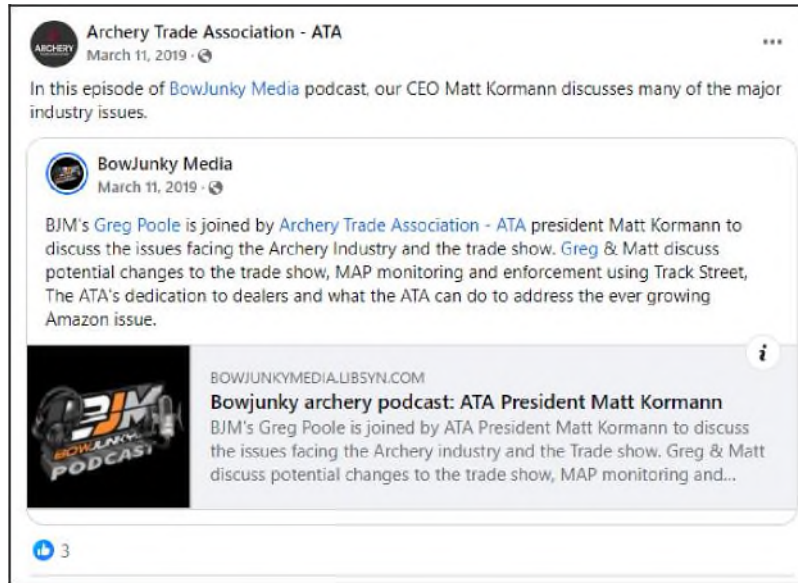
ARCHERY

Archery Trade Association - ATA
March 11, 2019 ·

...

In this episode of BowJunky Media podcast, our CEO Matt Kormann discusses many of the major industry issues.

BowJunky Media
March 11, 2019 ·

BJM's Greg Poole is joined by Archery Trade Association - ATA president Matt Kormann to discuss the issues facing the Archery Industry and the trade show. Greg & Matt discuss potential changes to the trade show, MAP monitoring and enforcement using Track Street, The ATA's dedication to dealers and what the ATA can do to address the ever growing Amazon issue.

BJM BOWJUNKY PODCAST

i

BOWJUNKYMEDIA.LIBSYN.COM
Bowjunky archery podcast: ATA President Matt Kormann
BJM's Greg Poole is joined by ATA President Matt Kormann to discuss the issues facing the Archery industry and the Trade show. Greg & Matt discuss potential changes to the trade show, MAP monitoring and...

3